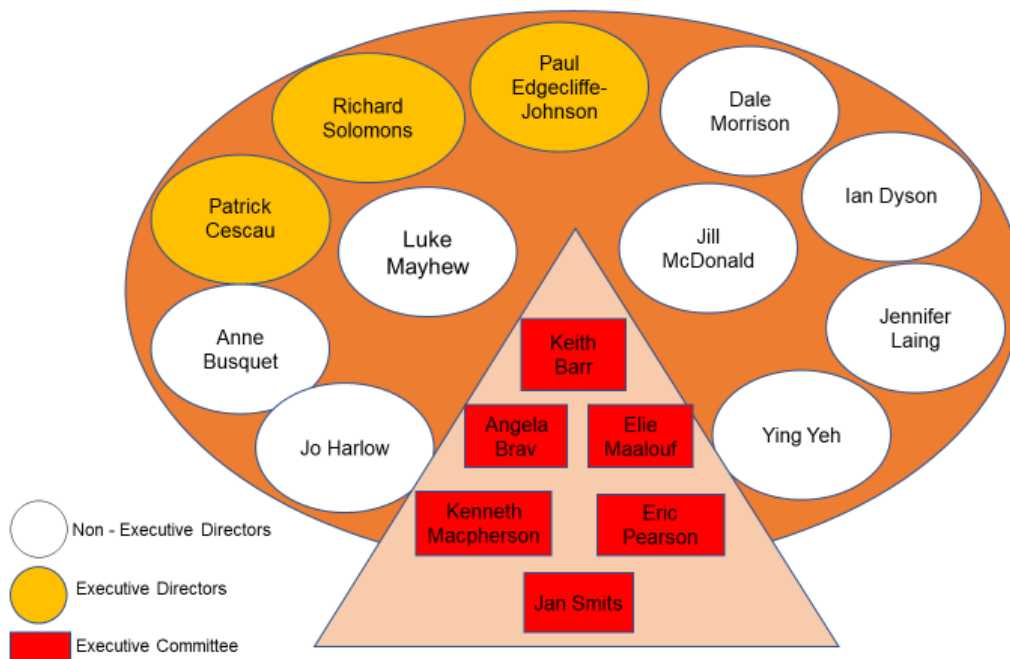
Paul Edgecliffe-Johnson

Richard Solomons

Dale Morrison

Ian Dyson

Patrick Cescau

Luke Mayhew

Jill McDonald

Jennifer Laing

Anne Busquet

Jo Harlow

Ying Yeh

Keith Barr

Angela Brav

Elie Maalouf

Kenneth Macpherson

Eric Pearson

Jan Smits

Non - Executive Directors

Executive Directors

Executive Committee